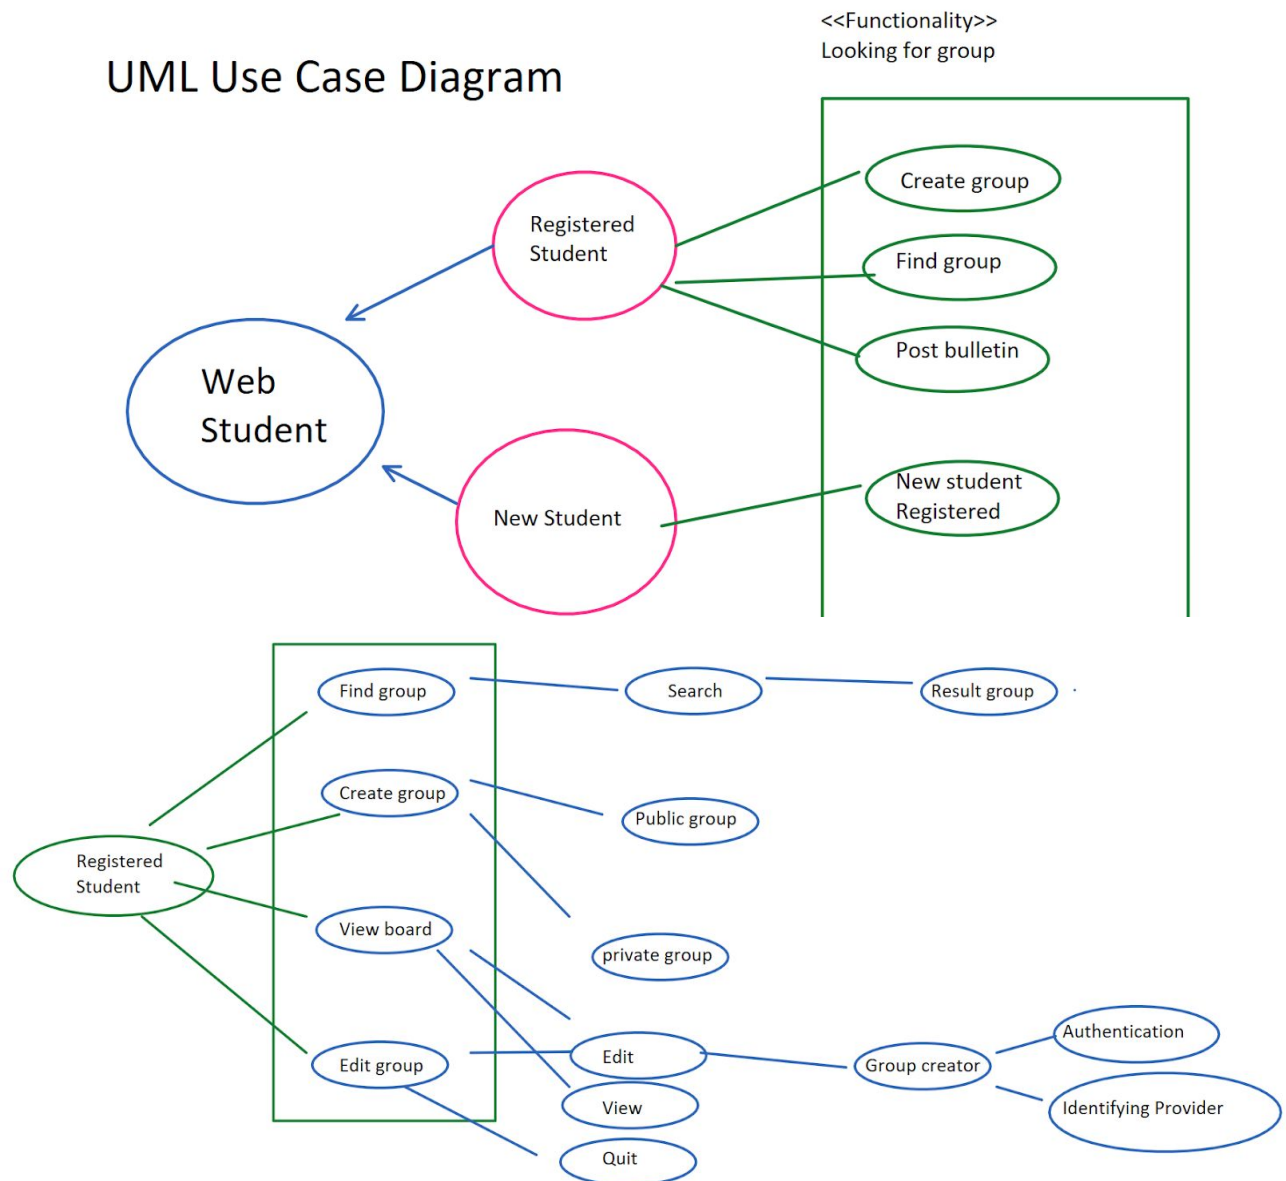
UML Use Case Diagram

<<Functionality>>
Looking for group

Registered Student

Create group

Find group

Post bulletin

Web Student

New Student

New student Registered

Find group

Search

Result group

Create group

Public group

Registered Student

View board

private group

Edit group

Edit

Group creator

Authentication

View

Identifying Provider

Quit